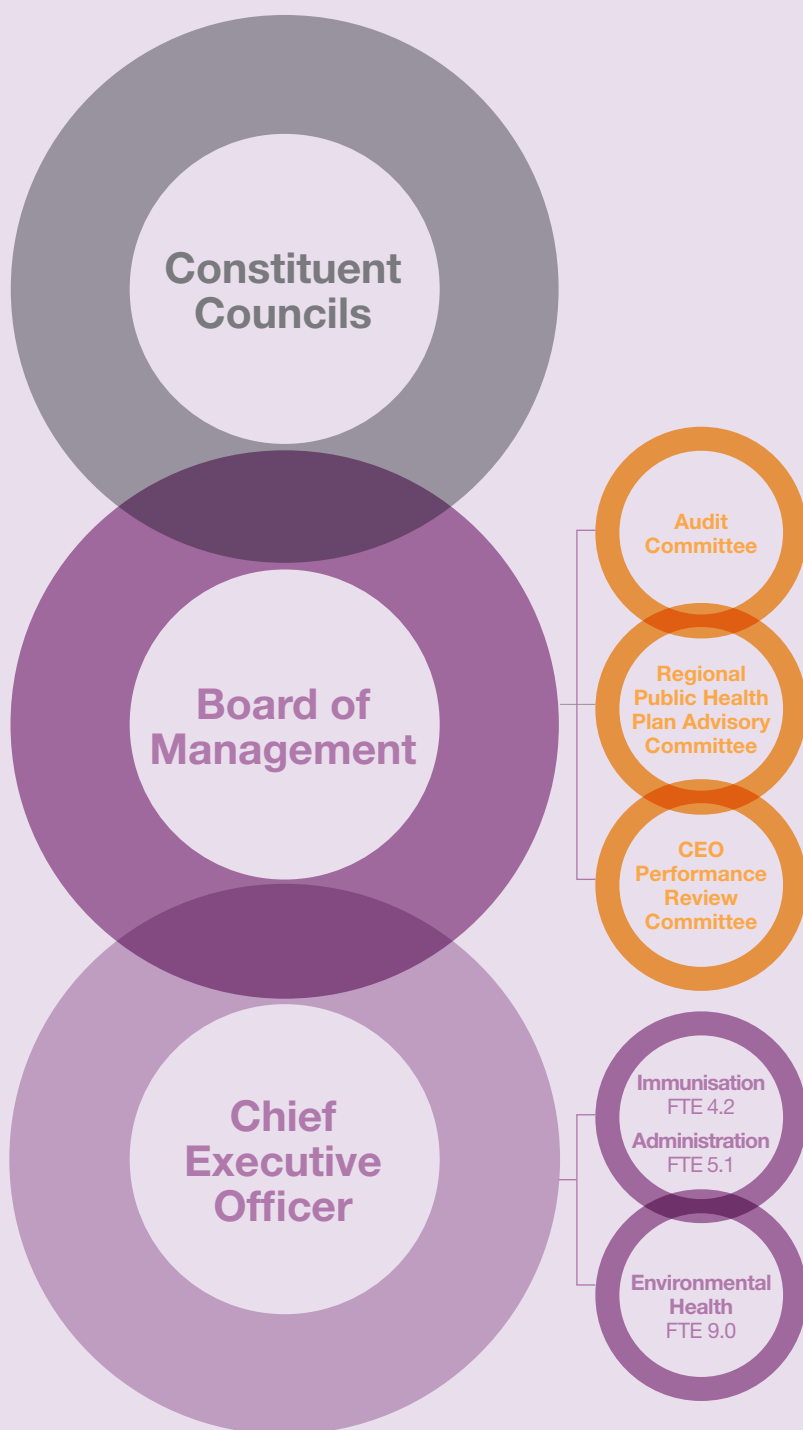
Constituent Councils

Board of Management

Audit Committee

Regional Public Health Plan Advisory Committee

CEO Performance Review Committee

Chief Executive Officer

Immunisation
FTE 4.2
Administration
FTE 5.1

Environmental Health
FTE 9.0